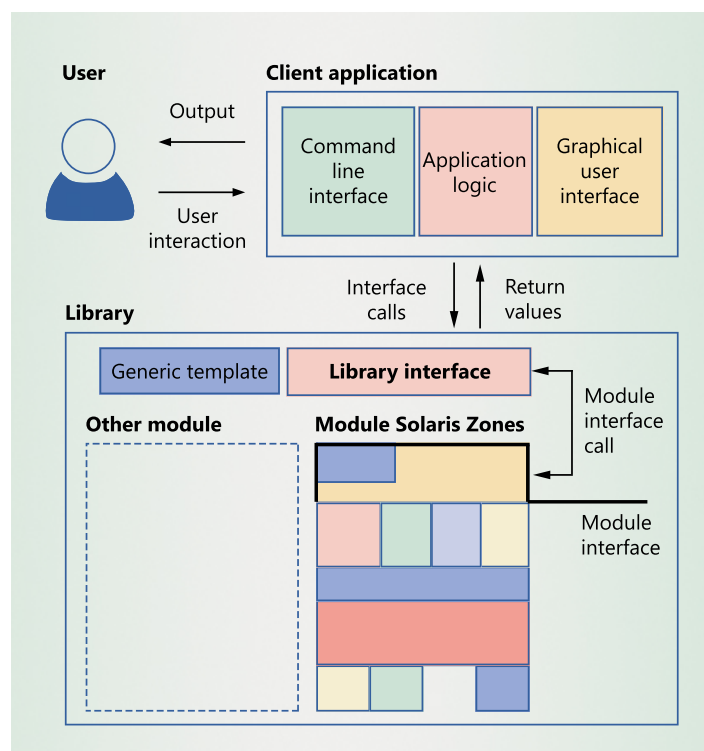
User

Client application

Output

User interaction

Command line interface

Application logic

Graphical user interface

Interface calls

Return values

Library

Generic template

Library interface

Module interface call

Other module

Module Solaris Zones

Module interface